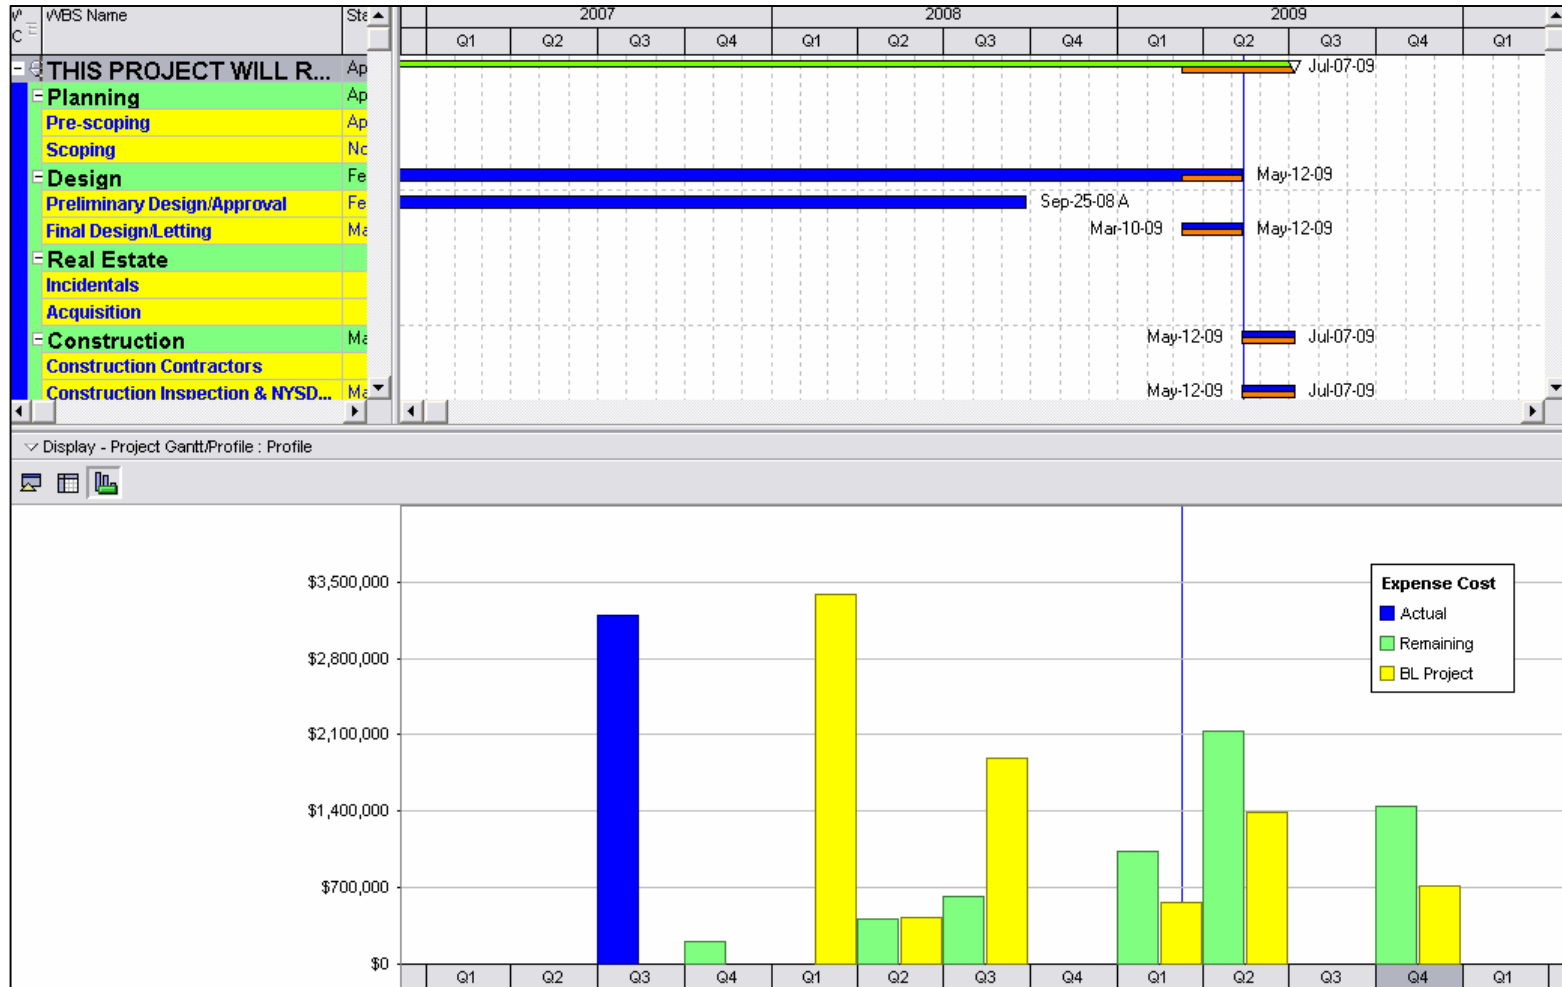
W C | WBS Name | Sta

2007 | 2008 | 2009
Q1 Q2 Q3 Q4 Q1 Q2 Q3 Q4 Q1 Q2 Q3 Q4 Q1

THIS PROJECT WILL R... Ap
Planning Ap
Pre-scoping Ap
Scoping Nc
Design Fe
Preliminary Design/Approval Fe
Final Design/Letting Ma
Real Estate
Incidentals
Acquisition
Construction Ma
Construction Contractors
Construction Inspection & NYSD... Ma

Jul-07-09
May-12-09
Sep-25-08 A
Mar-10-09
May-12-09
May-12-09
Jul-07-09
May-12-09
Jul-07-09

Display - Project Gantt/Profile : Profile

$3,500,000
$2,800,000
$2,100,000
$1,400,000
$700,000
$0

Expense Cost
Actual
Remaining
BL Project

Q1 Q2 Q3 Q4 Q1 Q2 Q3 Q4 Q1 Q2 Q3 Q4 Q1